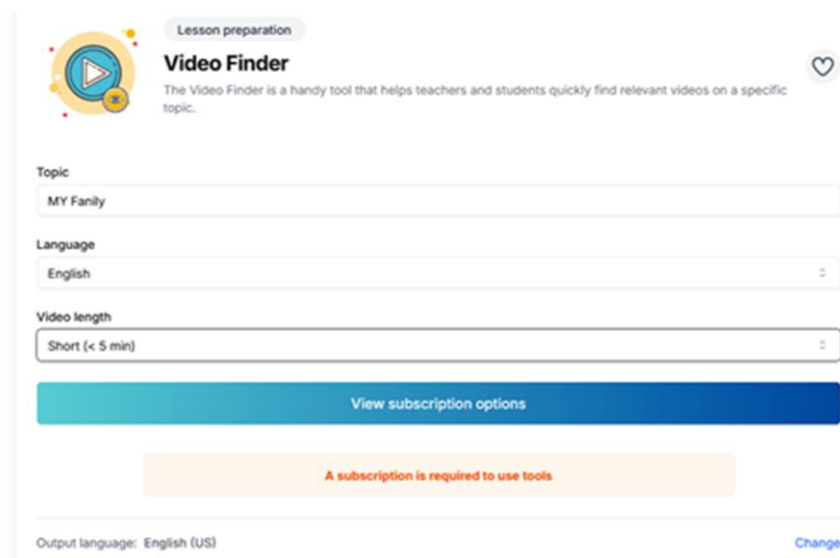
Lesson preparation

Video Finder

The Video Finder is a handy tool that helps teachers and students quickly find relevant videos on a specific topic.

Topic

MY Fanily

Language

English

Video length

Short (< 5 min)

View subscription options

A subscription is required to use tools

Output language: English (US)

Change